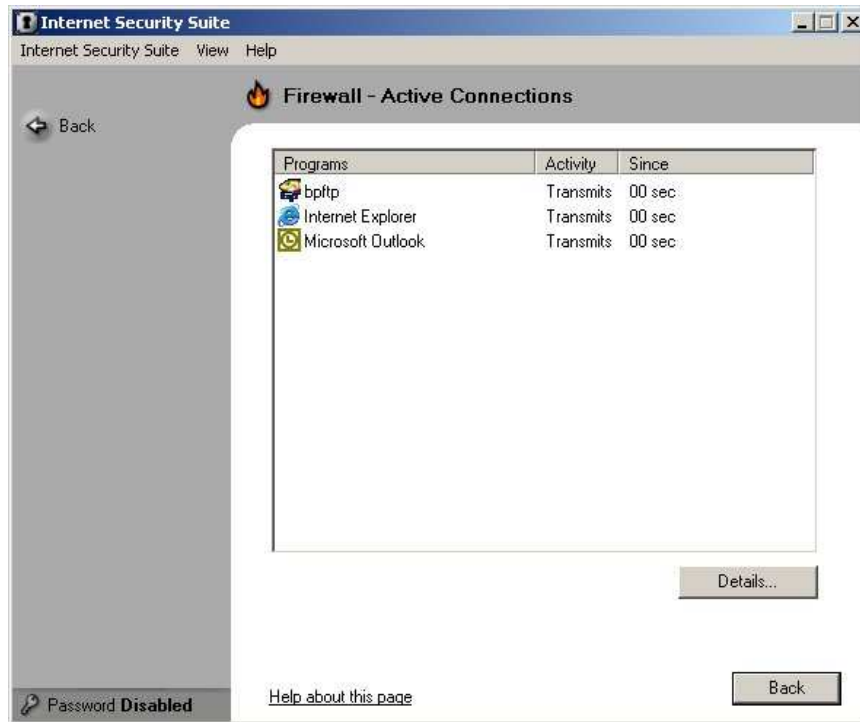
Internet Security Suite

Internet Security Suite View Help

Back

Firewall - Active Connections

| Programs | Activity | Since |
|---|---|---|
| bpftp | Transmits | 00 sec |
| Internet Explorer | Transmits | 00 sec |
| Microsoft Outlook | Transmits | 00 sec |

Details...

Password Disabled

Help about this page

Back